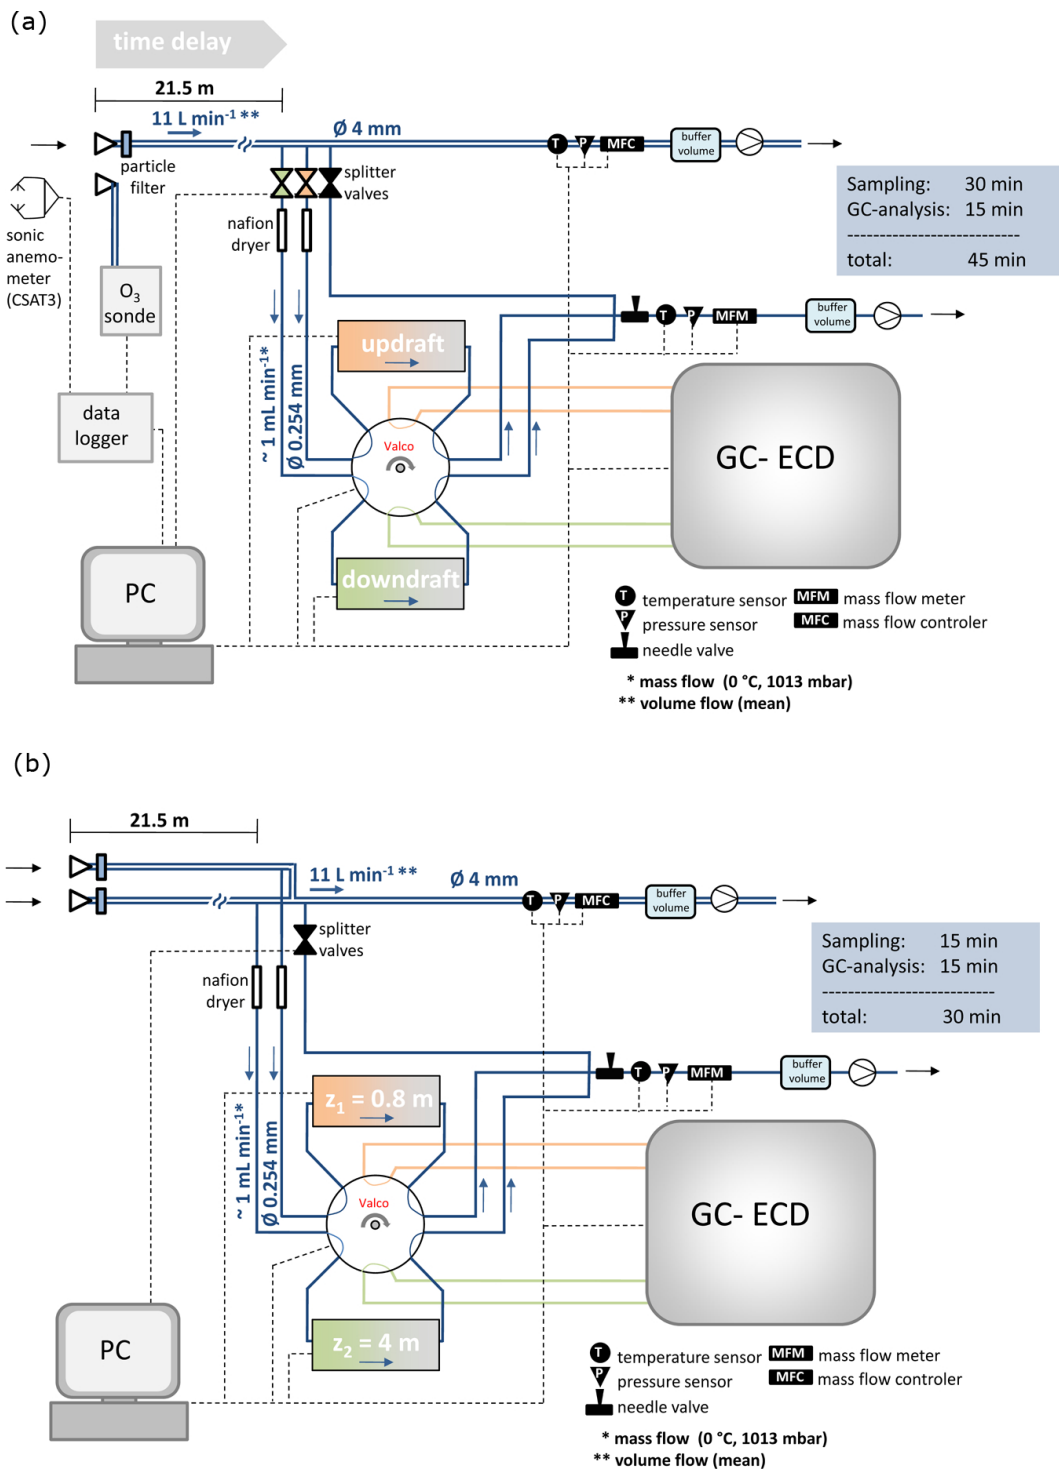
(a)

time delay

21.5 m

11 L min$^{-1}$ **

Ø 4 mm

particle filter

sonic anemometer (CSAT3)

splitter valves

nafion dryer

T P MFC buffer volume

Sampling: 30 min
GC-analysis: 15 min
-------------------------
total: 45 min

O$_3$ sonde

T P MFM buffer volume

updraft

data logger

~ 1 mL min$^{-1}$*

Ø 0.254 mm

Valco

GC- ECD

downdraft

PC

T temperature sensor MFM mass flow meter
P pressure sensor MFC mass flow controler
needle valve

* mass flow (0 °C, 1013 mbar)
** volume flow (mean)

(b)

21.5 m

11 L min$^{-1}$ **

Ø 4 mm

T P MFC buffer volume

splitter valves

nafion dryer

Sampling: 15 min
GC-analysis: 15 min
-------------------------
total: 30 min

T P MFM buffer volume

z$_1$ = 0.8 m

~ 1 mL min$^{-1}$*

Ø 0.254 mm

Valco

GC- ECD

z$_2$ = 4 m

PC

T temperature sensor MFM mass flow meter
P pressure sensor MFC mass flow controler
needle valve

* mass flow (0 °C, 1013 mbar)
** volume flow (mean)